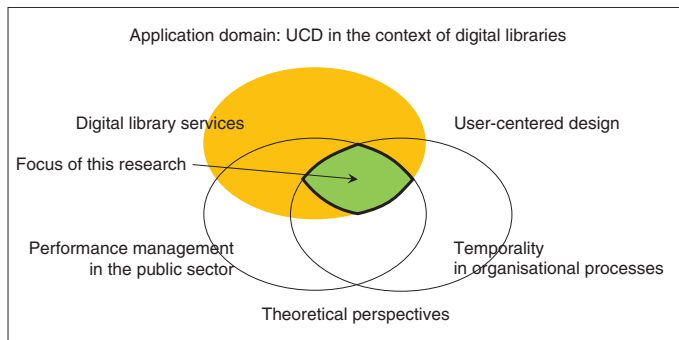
Application domain: UCD in the context of digital libraries

Digital library services

User-centered design

Focus of this research

Performance management in the public sector

Temporality in organisational processes

Theoretical perspectives